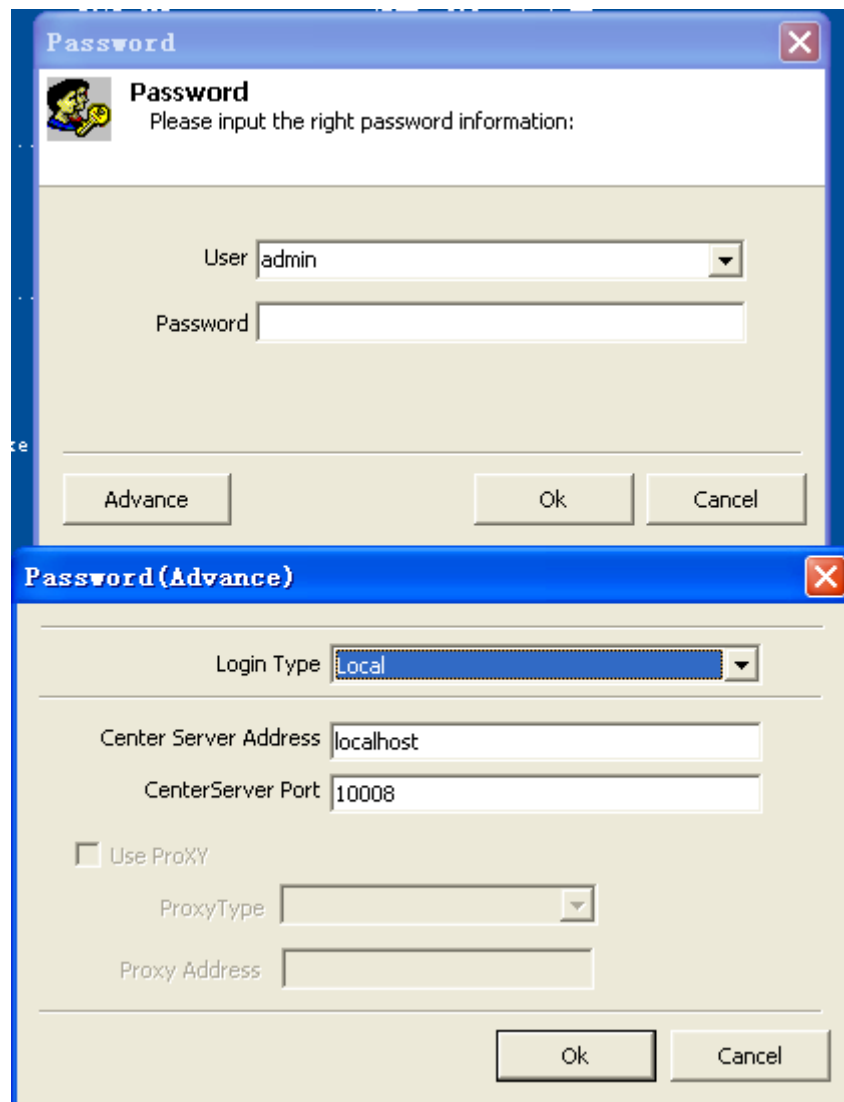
Password

Password
Please input the right password information:

User admin

Password

Advance

Ok

Cancel

Password(Advance)

Login Type Local

Center Server Address localhost

CenterServer Port 10008

Use ProXY

ProxyType

Proxy Address

Ok

Cancel